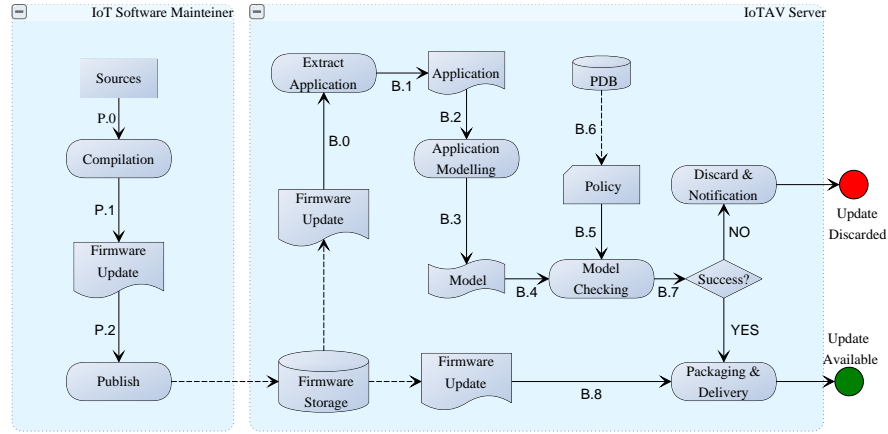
IoT Software Mainteiner

IoTAV Server

Sources

P.0

Compilation

P.1

Firmware Update

P.2

Publish

Extract Application

B.1

Application

B.2

Application Modelling

B.3

Model

B.4

Model Checking

B.7

Success?

PDB

B.6

Policy

B.5

Discard & Notification

NO

Update Discarded

YES

B.0

Firmware Update

Firmware Storage

Firmware Update

B.8

Packaging & Delivery

Update Available